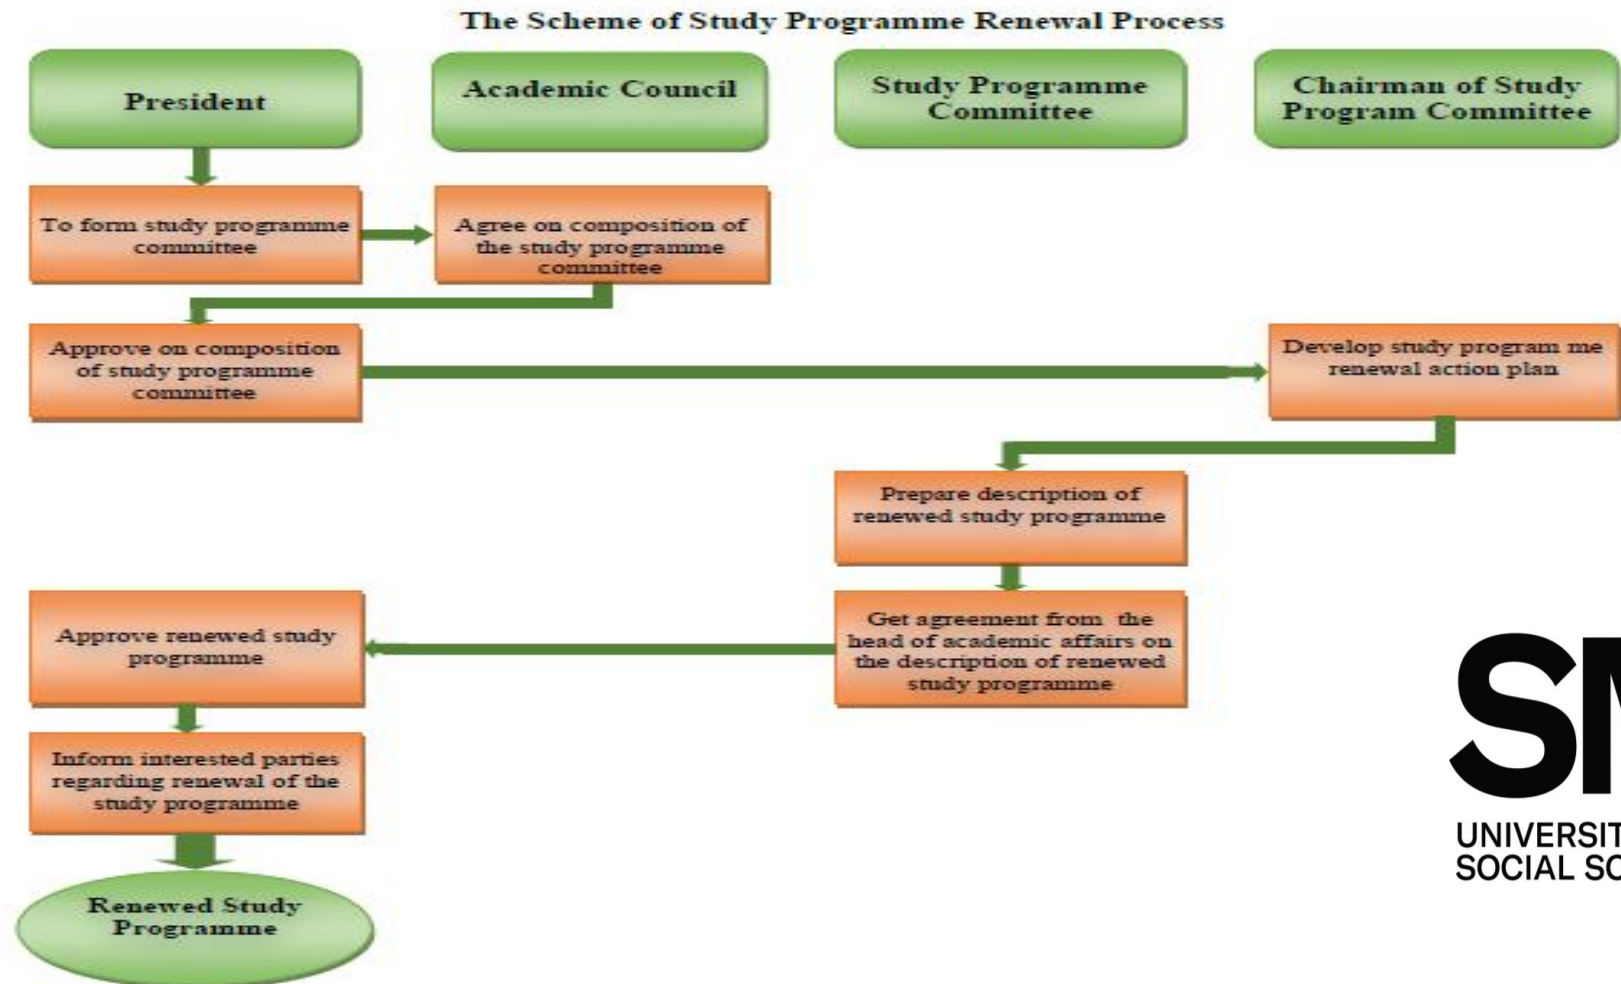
The Scheme of Study Programme Renewal Process

President

Academic Council

Study Programme Committee

Chairman of Study Program Committee

To form study programme committee

Agree on composition of the study programme committee

Approve on composition of study programme committee

Develop study program me renewal action plan

Prepare description of renewed study programme

Get agreement from the head of academic affairs on the description of renewed study programme

Approve renewed study programme

Inform interested parties regarding renewal of the study programme

Renewed Study Programme

SM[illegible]

UNIVERSIT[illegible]
SOCIAL SC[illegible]